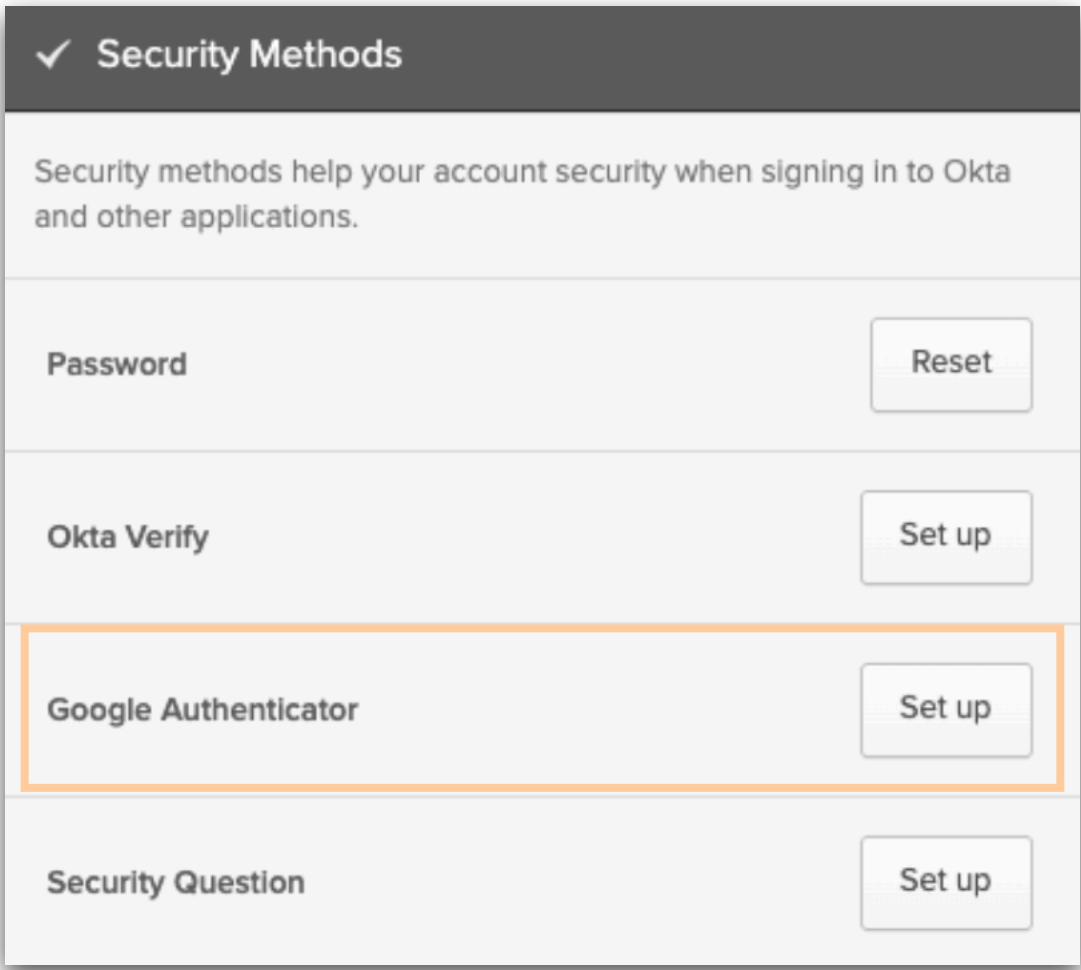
✓ Security Methods

Security methods help your account security when signing in to Okta and other applications.

Password
Reset

Okta Verify
Set up

Google Authenticator
Set up

Security Question
Set up